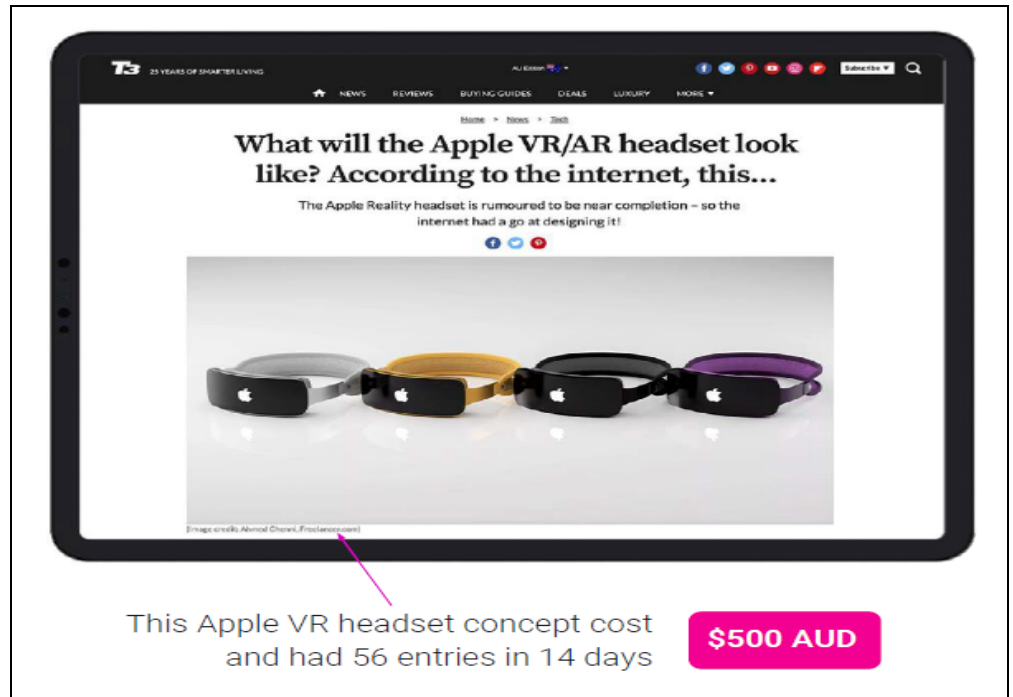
T3 25 YEARS OF SMARTER LIVING

AU Edition

Subscribe ▾

NEWS REVIEWS BUYING GUIDES DEALS LUXURY MORE ▾

Home > News > Tech

What will the Apple VR/AR headset look like? According to the internet, this...

The Apple Reality headset is rumoured to be near completion – so the internet had a go at designing it!

(Image credit: Ahmed Chenni, Freelancer.com)

This Apple VR headset concept cost and had 56 entries in 14 days

$500 AUD